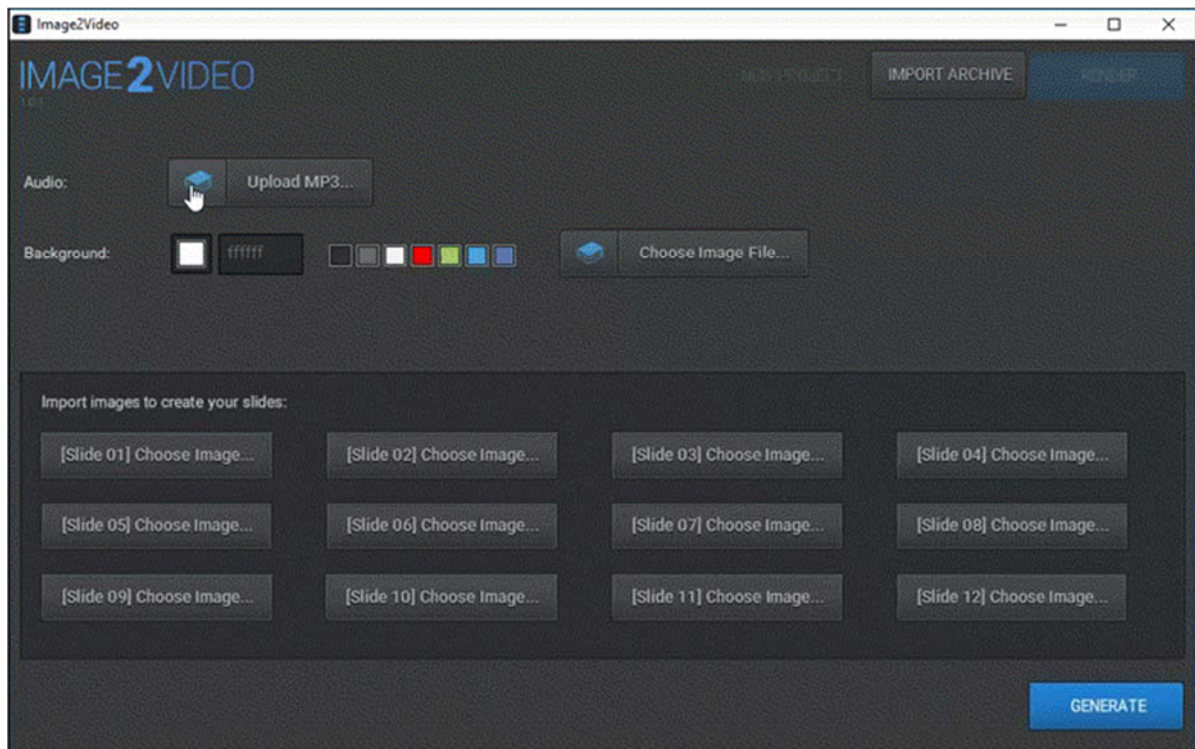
Image2Video

IMAGE2VIDEO

1.0.1

NEW PROJECT

IMPORT ARCHIVE

RENDER

Audio:

Upload MP3...

Background:

ffffff

Choose Image File...

Import images to create your slides:

[Slide 01] Choose Image...

[Slide 02] Choose Image...

[Slide 03] Choose Image...

[Slide 04] Choose Image...

[Slide 05] Choose Image...

[Slide 06] Choose Image...

[Slide 07] Choose Image...

[Slide 08] Choose Image...

[Slide 09] Choose Image...

[Slide 10] Choose Image...

[Slide 11] Choose Image...

[Slide 12] Choose Image...

GENERATE